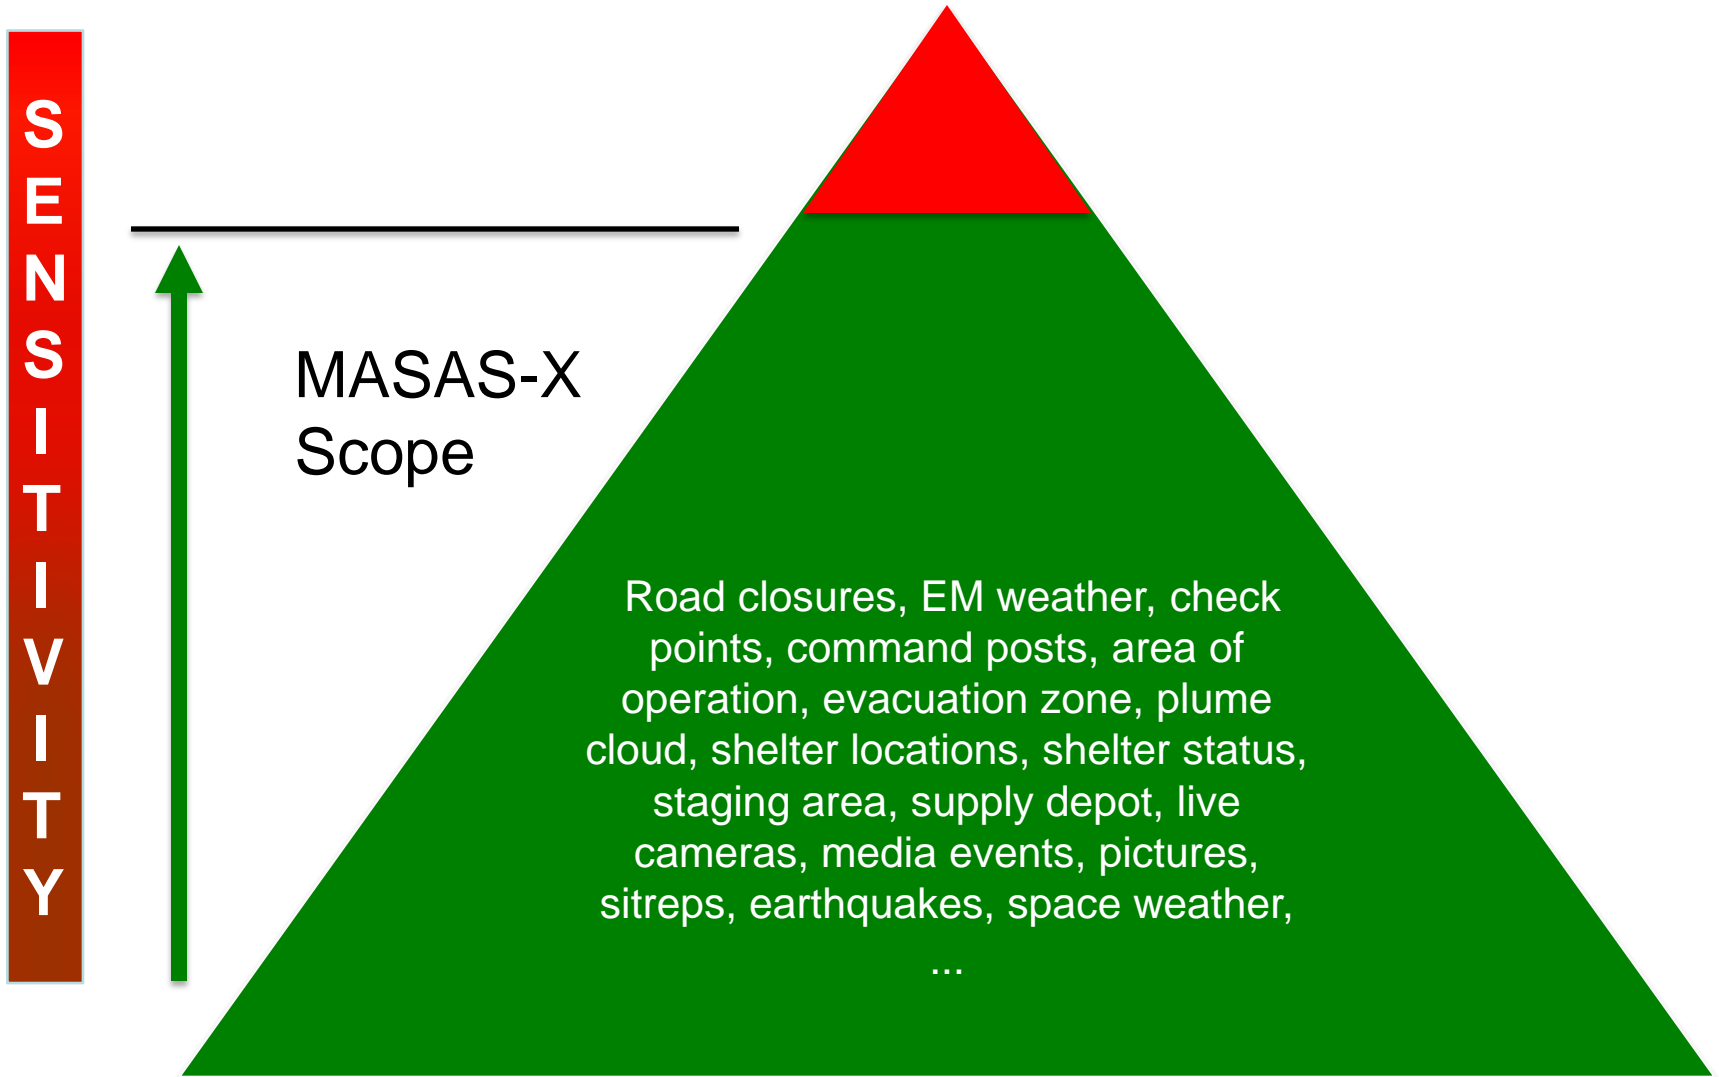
SENSITIVITY

MASAS-X Scope

Road closures, EM weather, check points, command posts, area of operation, evacuation zone, plume cloud, shelter locations, shelter status, staging area, supply depot, live cameras, media events, pictures, sitreps, earthquakes, space weather, ...